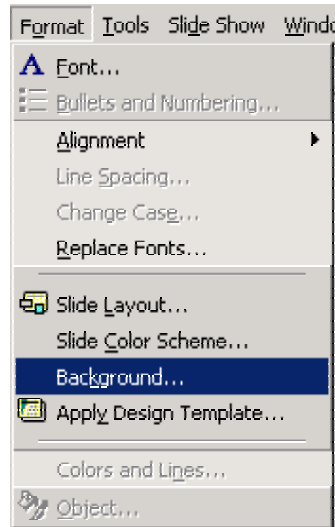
Format Tools Slide Show Windo

Font...
Bullets and Numbering...
Alignment
Line Spacing...
Change Case...
Replace Fonts...
Slide Layout...
Slide Color Scheme...
Background...
Apply Design Template...
Colors and Lines...
Object...